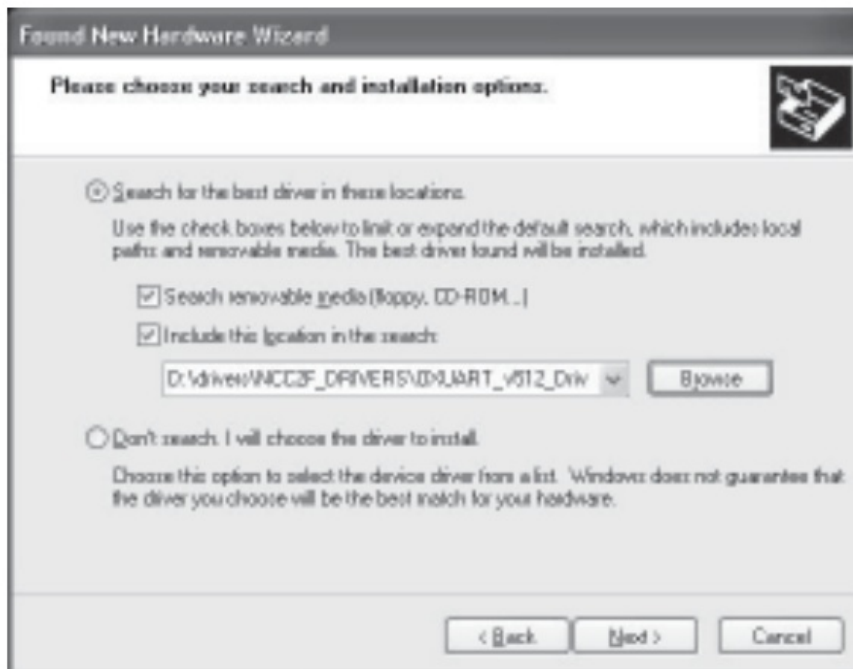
Found New Hardware Wizard

Please choose your search and installation options.

Search for the best driver in these locations.

Use the check boxes below to limit or expand the default search, which includes local paths and removable media. The best driver found will be installed.

Search removable media (floppy, CD-ROM...)

Include this location in the search:

D:\drivers\NCC2F_DRIVERS\D2XUART_v512_Driv

Browse

Don't search. I will choose the driver to install.

Choose this option to select the device driver from a list. Windows does not guarantee that the driver you choose will be the best match for your hardware.

< Back

Next >

Cancel